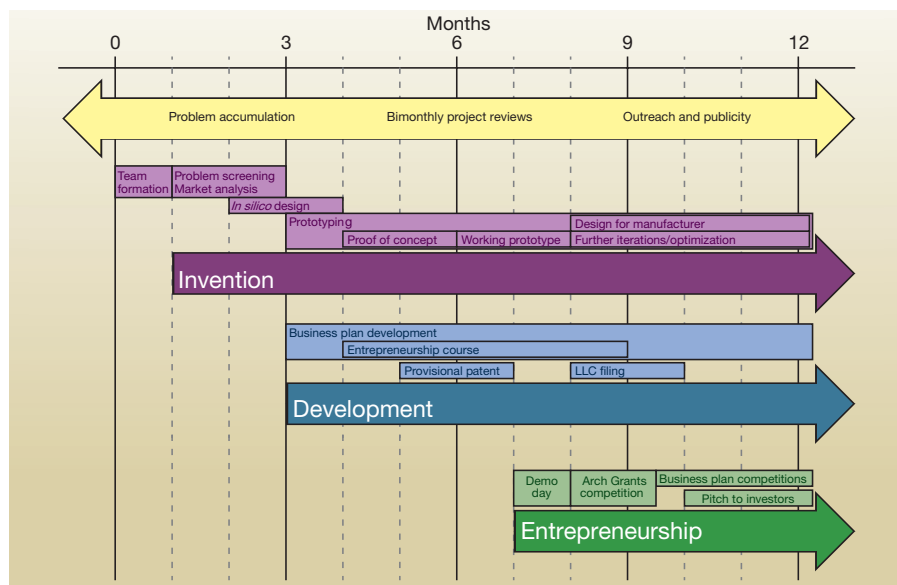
Months

0 3 6 9 12

Problem accumulation Bimonthly project reviews Outreach and publicity

Team formation

Problem screening Market analysis

*In silico* design

Prototyping

Design for manufacturer

Proof of concept

Working prototype

Further iterations/optimization

Invention

Business plan development

Entrepreneurship course

Provisional patent

LLC filing

Development

Demo day

Arch Grants competition

Business plan competitions

Pitch to investors

Entrepreneurship